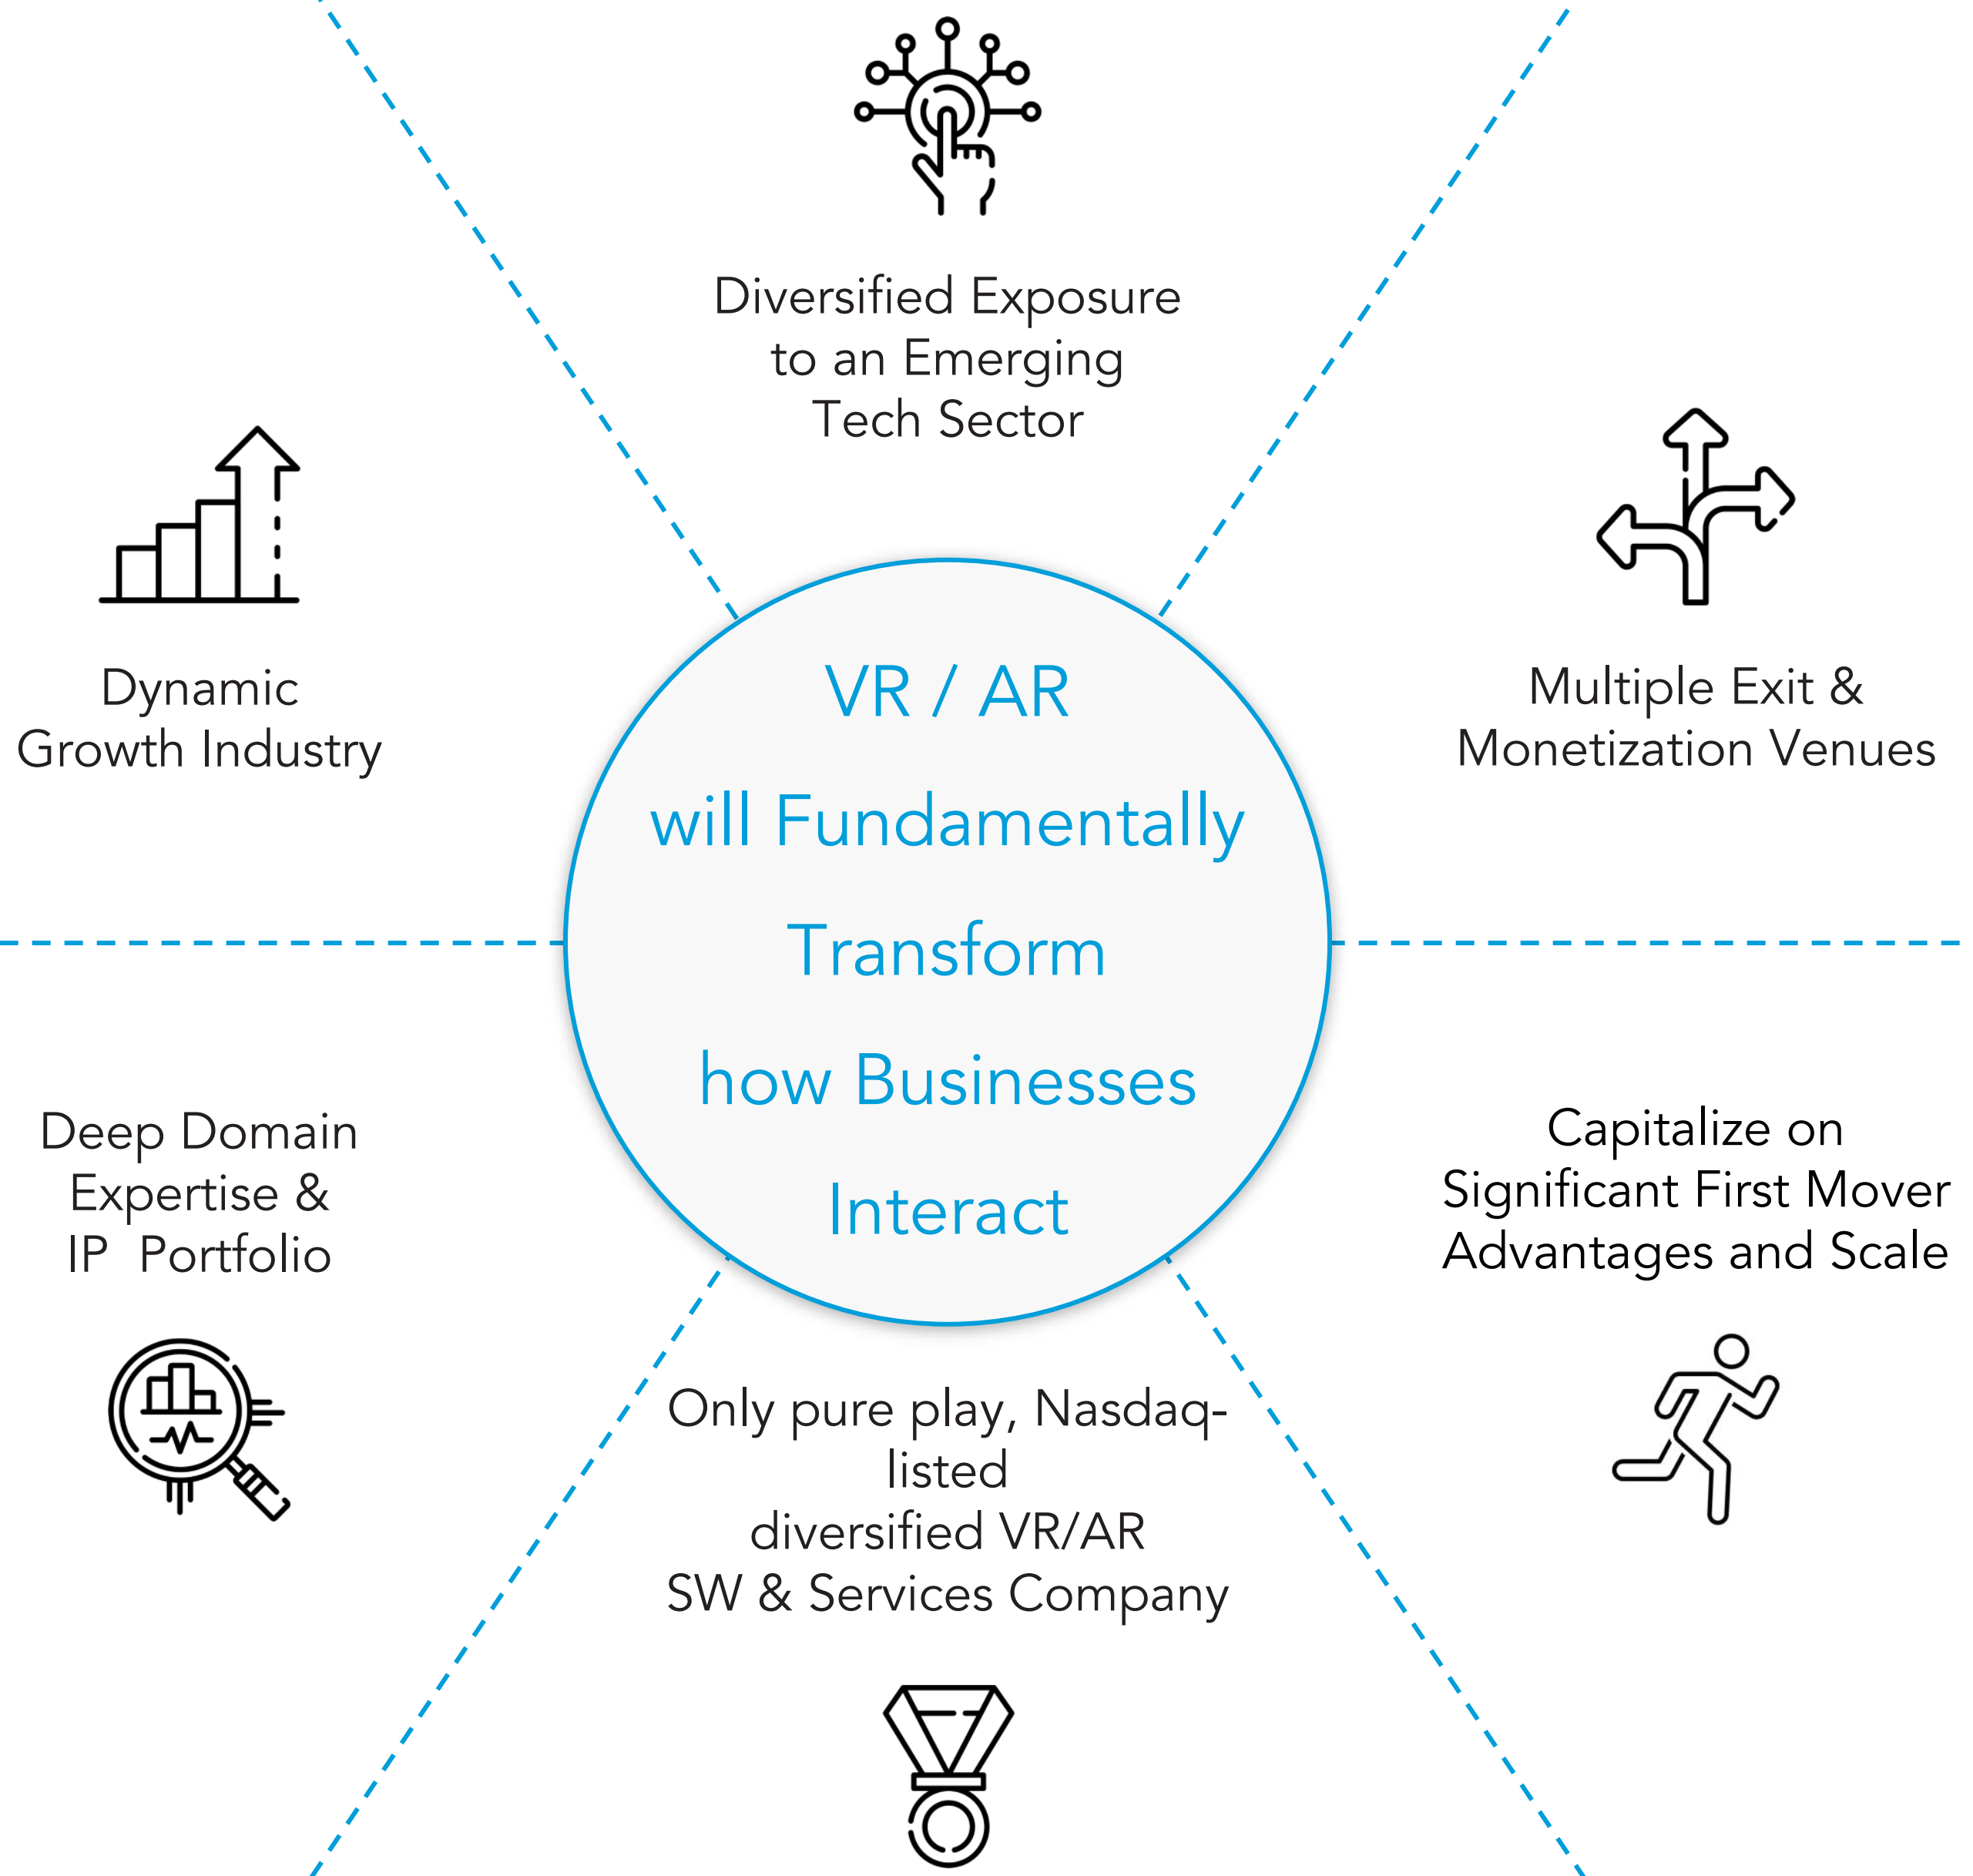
Diversified Exposure to an Emerging Tech Sector

Dynamic Growth Industry

Multiple Exit & Monetization Venues

VR / AR

will Fundamentally

Transform

how Businesses

Interact

Deep Domain Expertise & IP Portfolio

Capitalize on Significant First Mover Advantages and Scale

Only pure play, Nasdaq-listed diversified VR/AR SW & Services Company